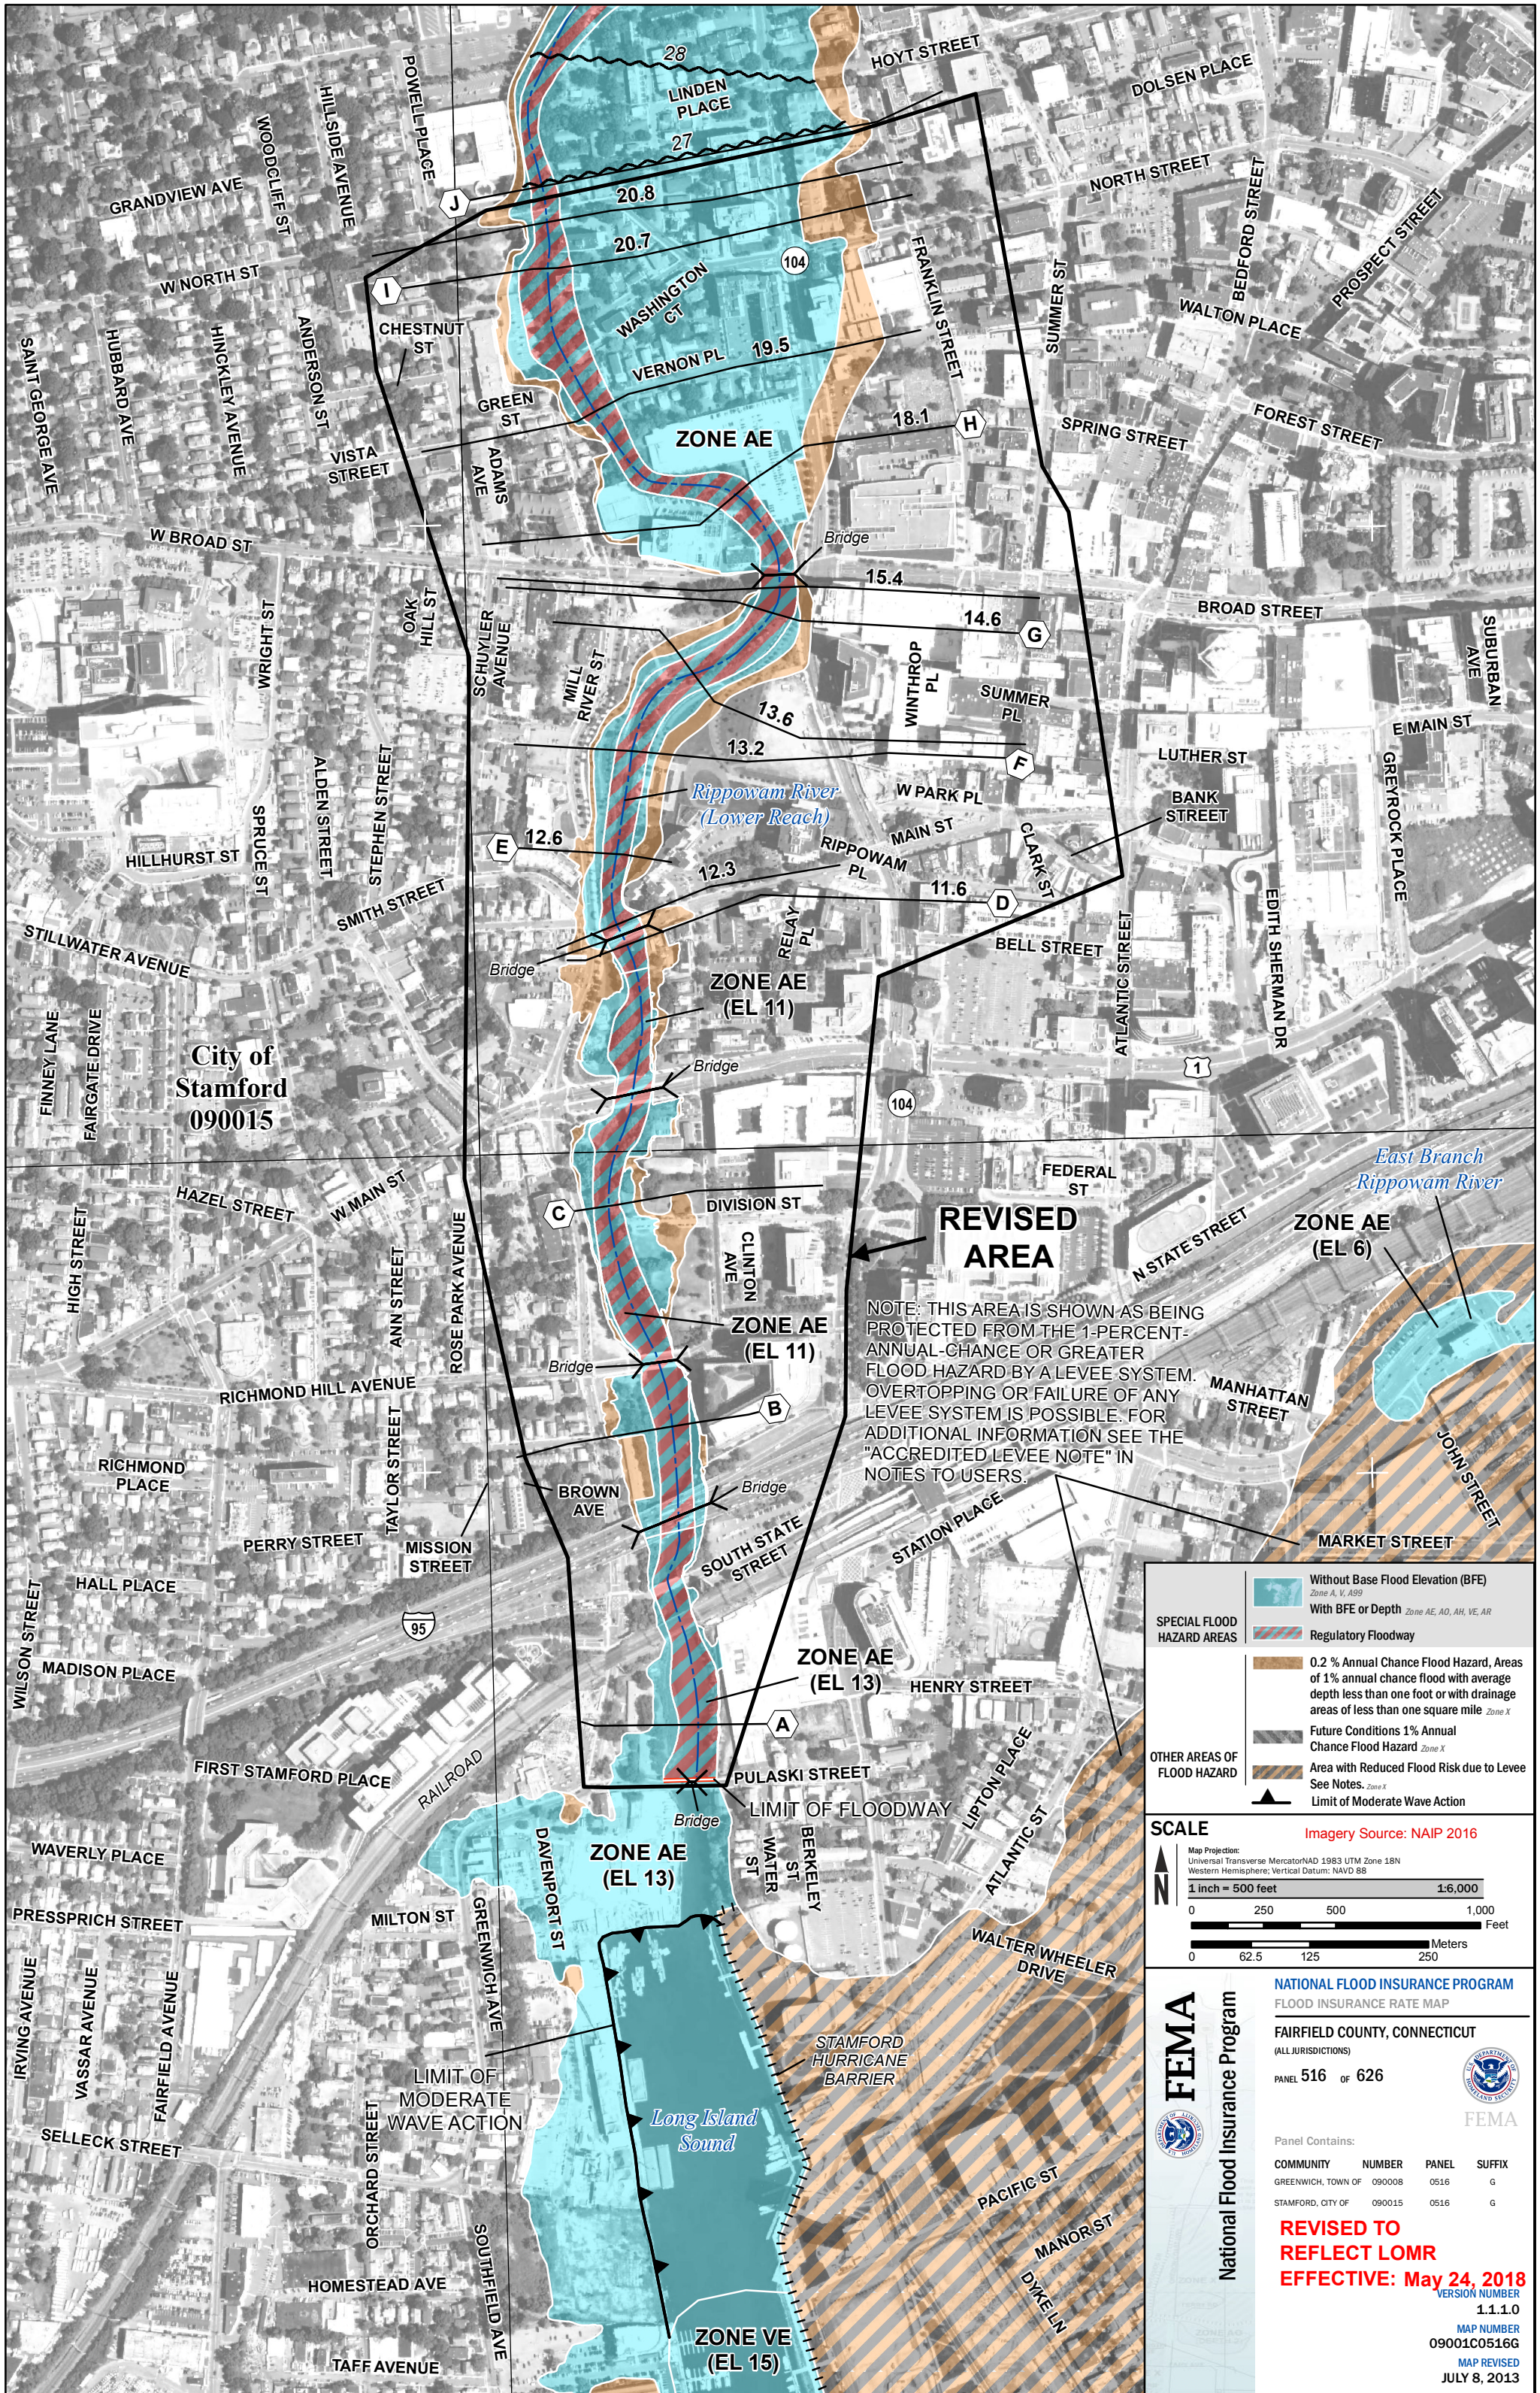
28
LINDEN PLACE
27
HOYT STREET
DOLSEN PLACE
POWELL PLACE
HILLSIDE AVENUE
WOODCLIFF ST
GRANDVIEW AVE
J
20.8
NORTH STREET
20.7
I
W NORTH ST
104
WASHINGTON CT
FRANKLIN STREET
SUMMER ST
BEDFORD STREET
PROSPECT STREET
WALTON PLACE
CHESTNUT ST
VERNON PL
19.5
SAINT GEORGE AVE
HUBBARD AVE
HINCKLEY AVENUE
ANDERSON ST
GREEN ST
ZONE AE
18.1
H
FOREST STREET
SPRING STREET
VISTA STREET
ADAMS AVE
W BROAD ST
Bridge
15.4
BROAD STREET
14.6
G
OAK HILL ST
SCHUYLER AVENUE
MILL RIVER ST
WRIGHT ST
WINTHROP PL
SUMMER PL
SUBURBAN AVE
13.6
E MAIN ST
13.2
F
LUTHER ST
Rippowam River (Lower Reach)
W PARK PL
BANK STREET
ALDEN STREET
STEPHEN STREET
SPRUCE ST
HILLHURST ST
E
12.6
MAIN ST
RIPPOWAM PL
CLARK ST
12.3
11.6
D
GREYROCK PLACE
SMITH STREET
STILLWATER AVENUE
Bridge
RELAY PL
BELL STREET
ZONE AE (EL 11)
EDITH SHERMAN DR
ATLANTIC STREET
FINNEY LANE
FAIRGATE DRIVE
City of Stamford 090015
Bridge
1
104
FEDERAL ST
East Branch Rippowam River
HAZEL STREET
W MAIN ST
C
DIVISION ST
REVISED AREA
ZONE AE (EL 6)
N STATE STREET
HIGH STREET
ANN STREET
ROSE PARK AVENUE
CLINTON AVE
ZONE AE (EL 11)
NOTE: THIS AREA IS SHOWN AS BEING PROTECTED FROM THE 1-PERCENT-ANNUAL-CHANCE OR GREATER FLOOD HAZARD BY A LEVEE SYSTEM. OVERTOPPING OR FAILURE OF ANY LEVEE SYSTEM IS POSSIBLE. FOR ADDITIONAL INFORMATION SEE THE "ACCREDITED LEVEE NOTE" IN NOTES TO USERS.
Bridge
RICHMOND HILL AVENUE
MANHATTAN STREET
B
JOHN STREET
RICHMOND PLACE
TAYLOR STREET
BROWN AVE
Bridge
PERRY STREET
MISSION STREET
SOUTH STATE STREET
STATION PLACE
MARKET STREET
HALL PLACE
95
WILSON STREET
MADISON PLACE
ZONE AE (EL 13)
HENRY STREET
A
FIRST STAMFORD PLACE
RAILROAD
PULASKI STREET
LIPTON PLACE
LIMIT OF FLOODWAY
Bridge
WAVERLY PLACE
ZONE AE (EL 13)
DAVENPORT ST
WATER ST
BERKELEY ST
ATLANTIC ST
PRESSPRICH STREET
MILTON ST
GREENWICH AVE
WALTER WHEELER DRIVE
IRVING AVENUE
VASSAR AVENUE
FAIRFIELD AVENUE
LIMIT OF MODERATE WAVE ACTION
STAMFORD HURRICANE BARRIER
Long Island Sound
SELLECK STREET
ORCHARD STREET
SOUTHFIELD AVE
PACIFIC ST
MANOR ST
DYKE LN
HOMESTEAD AVE
ZONE VE (EL 15)
TAFF AVENUE

SPECIAL FLOOD HAZARD AREAS
Without Base Flood Elevation (BFE) Zone A, V, A99
With BFE or Depth Zone AE, AO, AH, VE, AR
Regulatory Floodway
OTHER AREAS OF FLOOD HAZARD
0.2 % Annual Chance Flood Hazard, Areas of 1% annual chance flood with average depth less than one foot or with drainage areas of less than one square mile Zone X
Future Conditions 1% Annual Chance Flood Hazard Zone X
Area with Reduced Flood Risk due to Levee See Notes. Zone X
Limit of Moderate Wave Action

SCALE
Imagery Source: NAIP 2016
Map Projection: Universal Transverse Mercator NAD 1983 UTM Zone 18N Western Hemisphere; Vertical Datum: NAVD 88
N
1 inch = 500 feet
1:6,000
0 250 500 1,000 Feet
0 62.5 125 250 Meters

FEMA
National Flood Insurance Program
NATIONAL FLOOD INSURANCE PROGRAM
FLOOD INSURANCE RATE MAP
FAIRFIELD COUNTY, CONNECTICUT
(ALL JURISDICTIONS)
PANEL 516 OF 626
FEMA
Panel Contains:
| COMMUNITY | NUMBER | PANEL | SUFFIX |
|---|---|---|---|
| GREENWICH, TOWN OF | 090008 | 0516 | G |
| STAMFORD, CITY OF | 090015 | 0516 | G |

REVISED TO REFLECT LOMR EFFECTIVE: May 24, 2018
VERSION NUMBER 1.1.1.0
MAP NUMBER 09001C0516G
MAP REVISED JULY 8, 2013